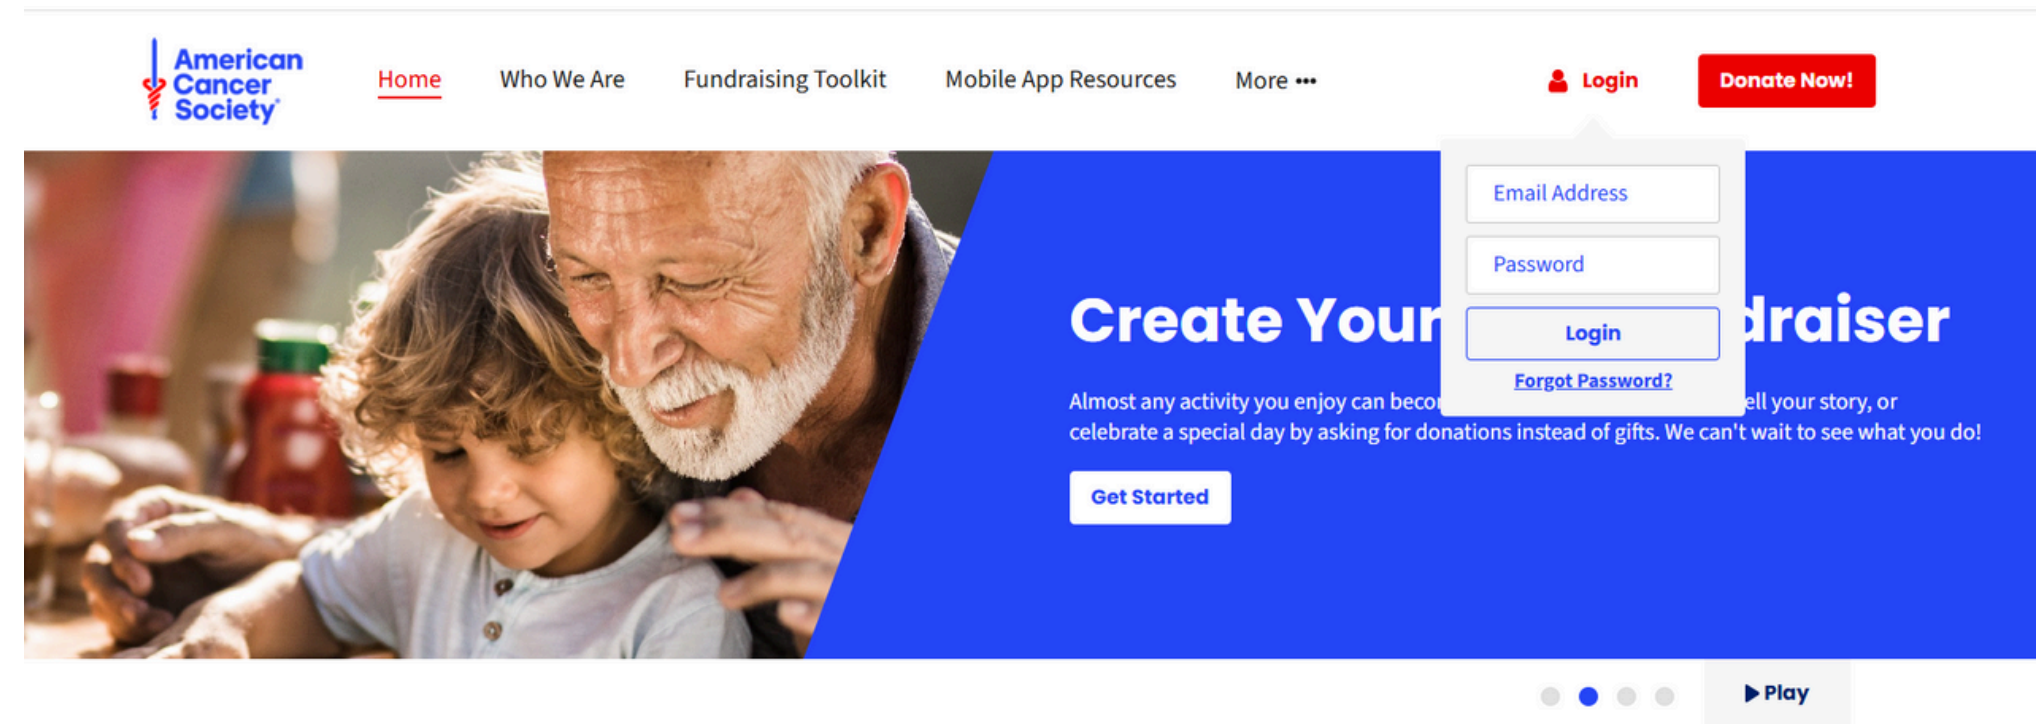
American Cancer Society

Home Who We Are Fundraising Toolkit Mobile App Resources More •••

Login Donate Now!

Email Address

Password

Login

Forgot Password?

Create Your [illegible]draiser

Almost any activity you enjoy can beco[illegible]ell your story, or celebrate a special day by asking for donations instead of gifts. We can't wait to see what you do!

Get Started

▶ Play